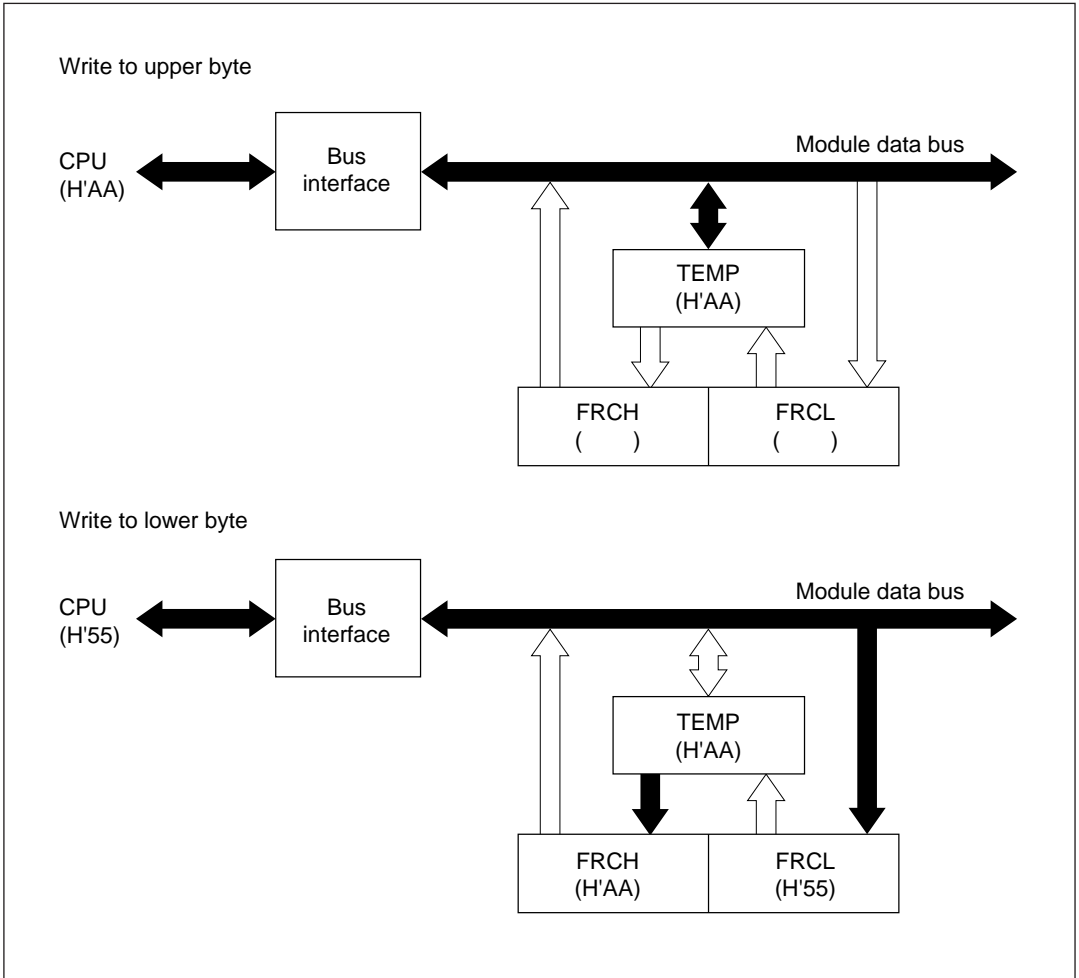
Write to upper byte

CPU (H'AA)

Bus interface

Module data bus

TEMP (H'AA)

FRCH ( )

FRCL ( )

Write to lower byte

CPU (H'55)

Bus interface

Module data bus

TEMP (H'AA)

FRCH (H'AA)

FRCL (H'55)